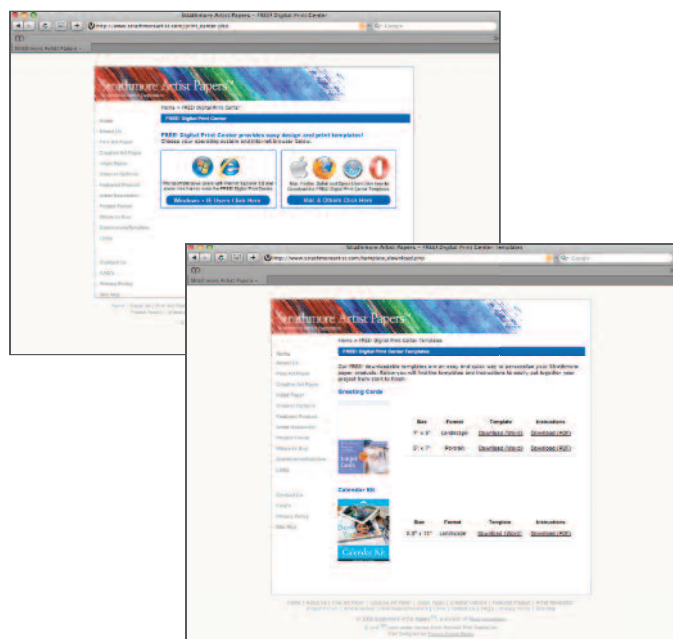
Strathmore Artist Papers – FREE! Digital Print Center

http://www.strathmoreartist.com/print_center.php

Strathmore Artist Papers

Strathmore Artist Papers™

Home > FREE! Digital Print Center

FREE! Digital Print Center

FREE! Digital Print Center provides easy design and print templates!
Choose your operating system and internet browser below.

Home
About Us
Fine Art Paper
Creative Art Paper
Inkjet Paper
Drawing Paper
Featured Products
Artist Education
Project Center
Where to Buy
Downloads/Templates
Links

Contact Us
FAQ's
Privacy Policy
Site Map

Windows + IE Users Click Here

Mac & Others Click Here

Strathmore Artist Papers – FREE! Digital Print Center Templates

http://www.strathmoreartist.com/template_download.php

Strathmore Artist Papers

Strathmore Artist Papers™

Home > FREE! Digital Print Center Templates

FREE! Digital Print Center Templates

Our FREE! downloadable templates are an easy and quick way to personalize your Strathmore paper products. Below you will find the templates and instructions to easily put together your project from start to finish.

Greeting Cards

| Size | Format | Template | Instructions |
|---|---|---|---|
| 7" x 5" | Landscape | Download (Word) | Download (PDF) |
| 5" x 7" | Portrait | Download (Word) | Download (PDF) |

Calendar Kit

| Size | Format | Template | Instructions |
|---|---|---|---|
| 8.5" x 11" | Landscape | Download (Word) | Download (PDF) |

Home
About Us
Fine Art Paper
Creative Art Paper
Inkjet Paper
Drawing Paper
Featured Products
Artist Education
Project Center
Where to Buy
Downloads/Templates
Links

Contact Us
FAQ's
Privacy Policy
Site Map

Calendar Kit

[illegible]